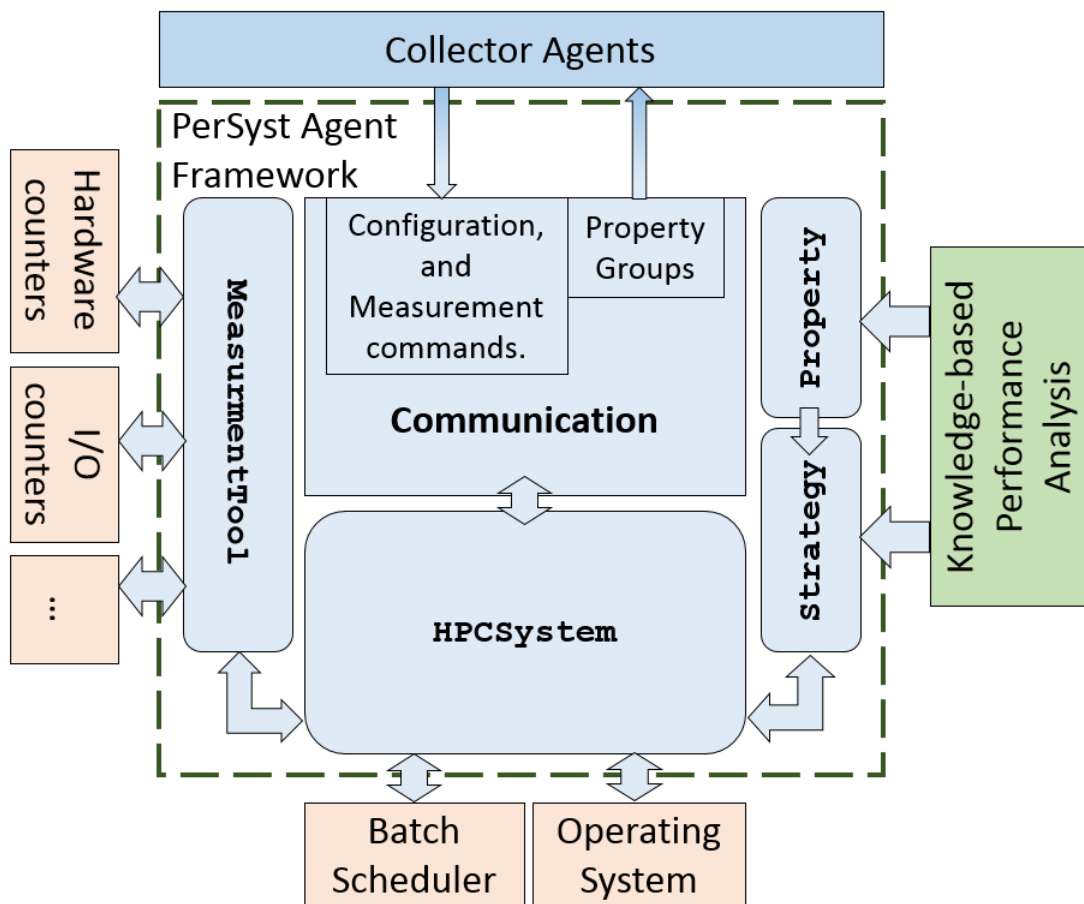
Collector Agents

PerSyst Agent Framework

Hardware counters

I/O counters

...

MeasurmentTool

Configuration, and Measurement commands.

Property Groups

Communication

HPCSystem

Property

Strategy

Knowledge-based Performance Analysis

Batch Scheduler

Operating System